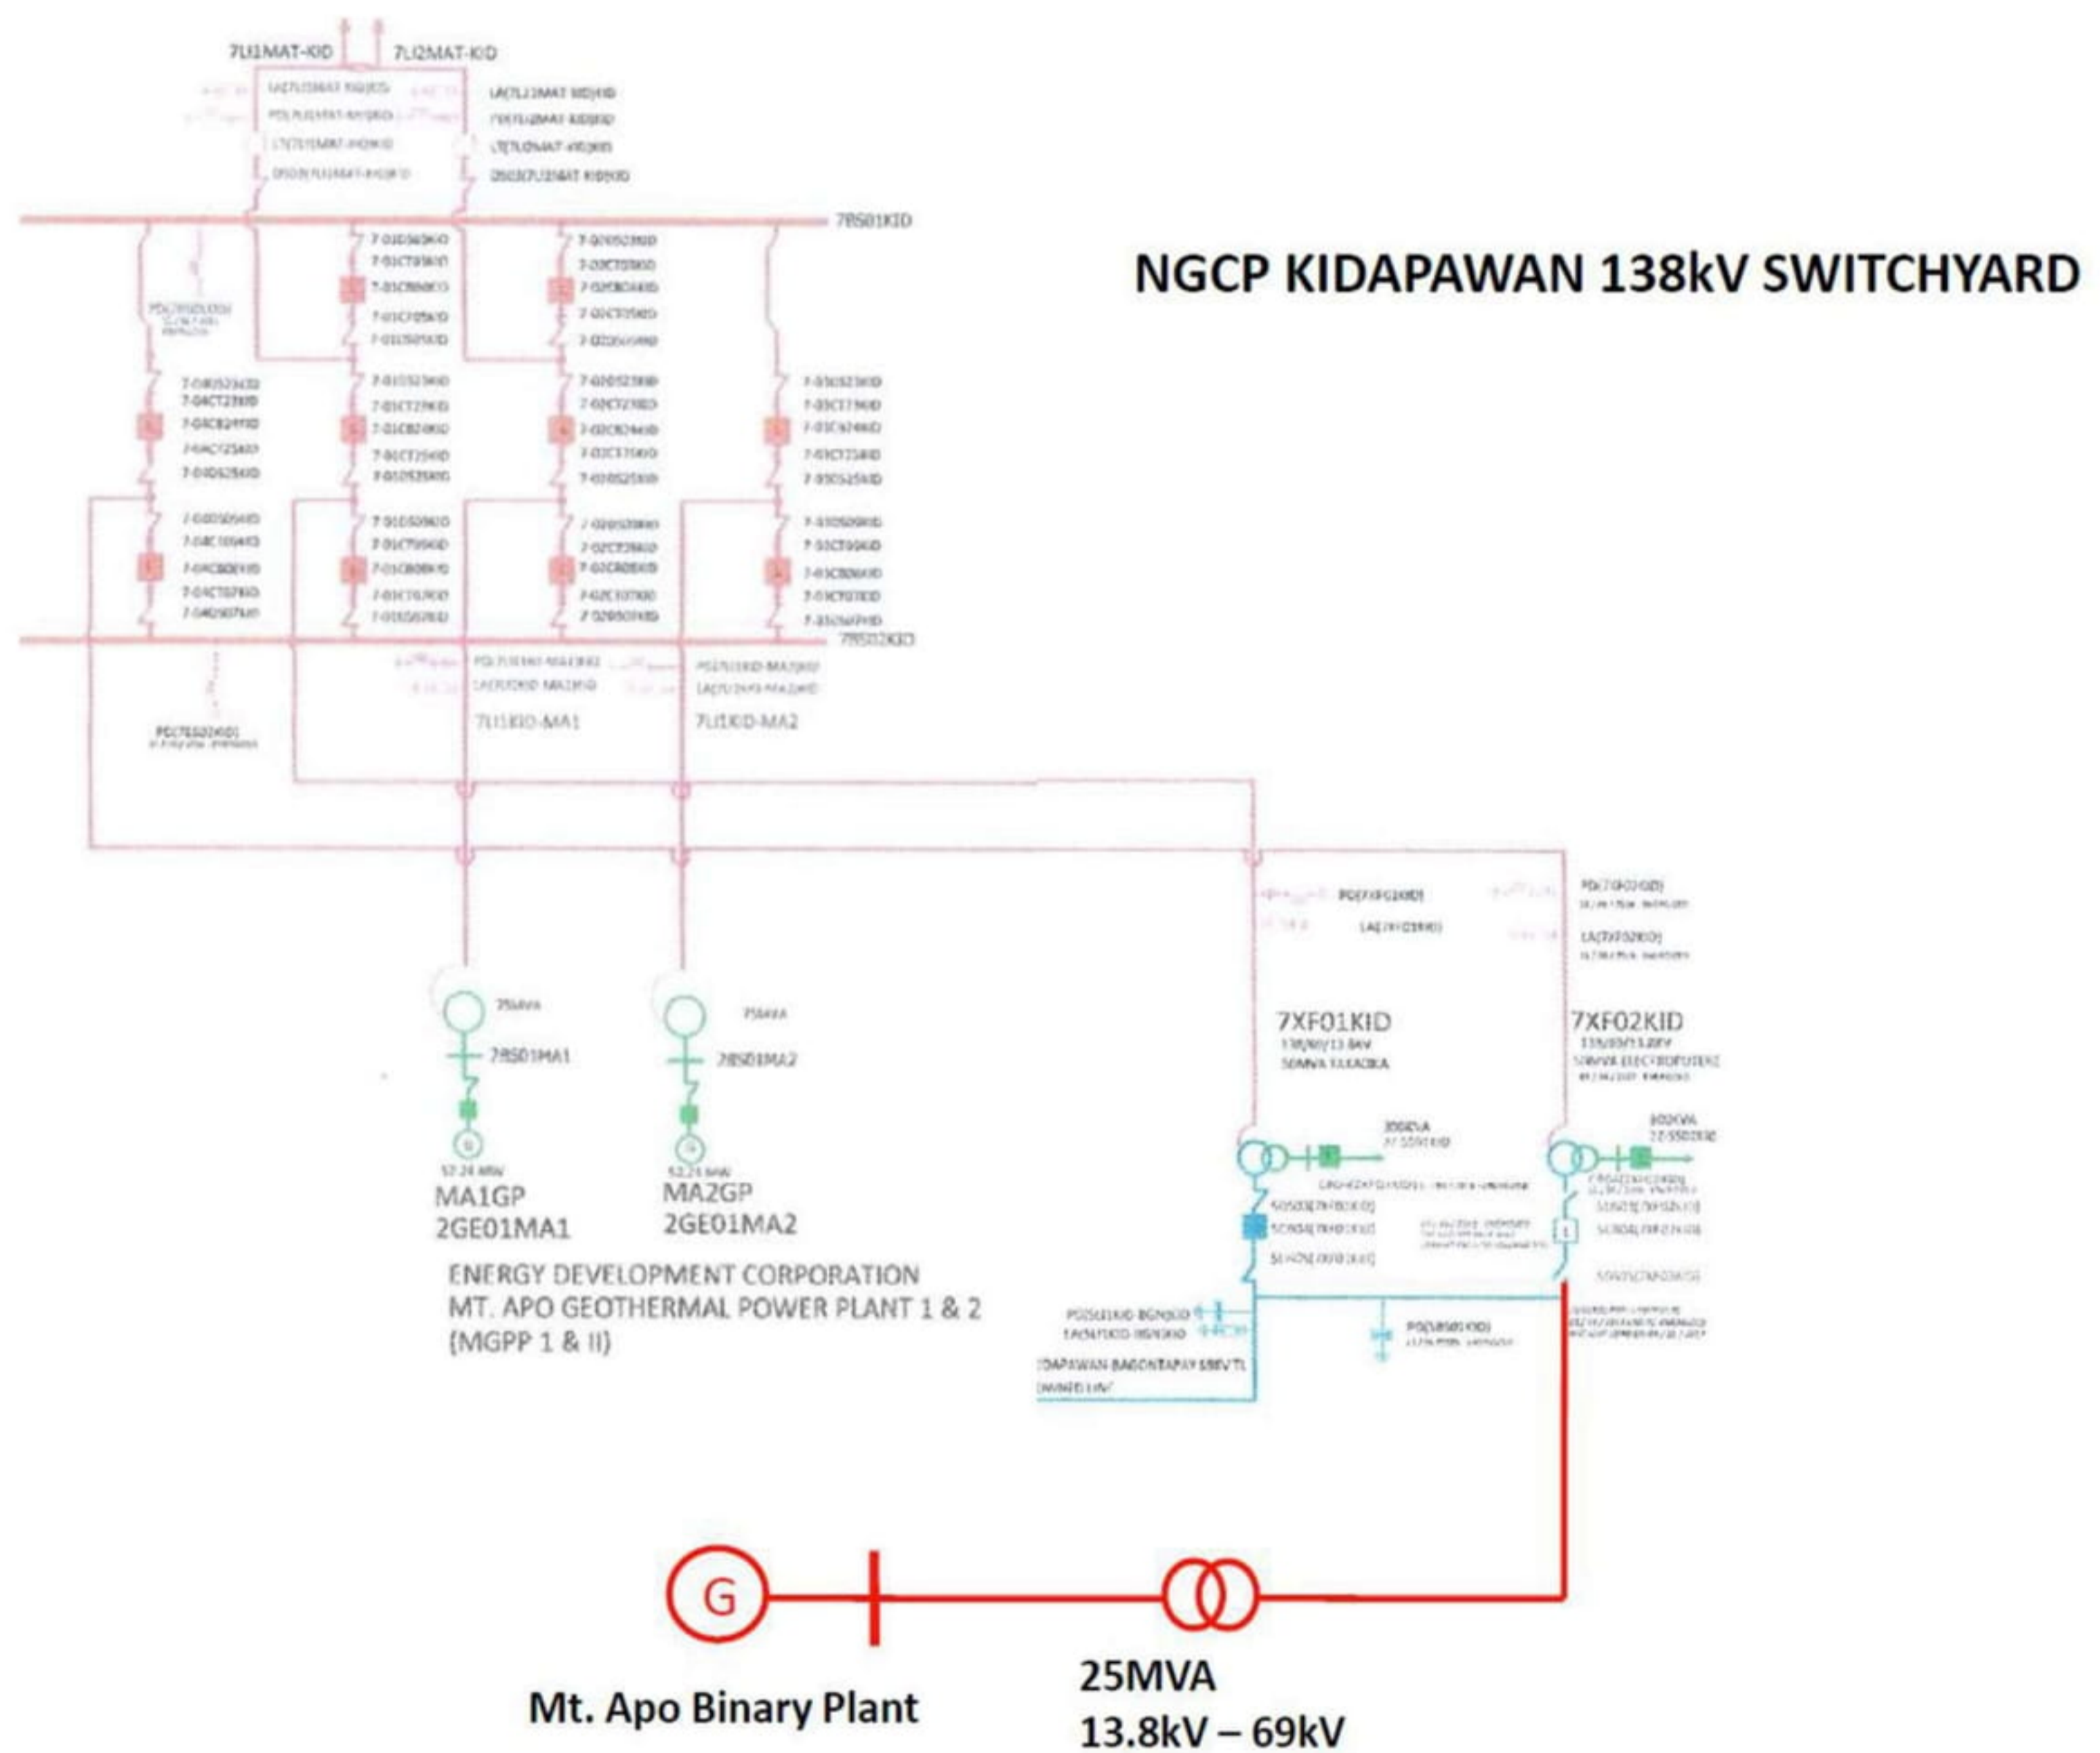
7LI1MAT-KID 7LI2MAT-KID

7BS01KID

NGCP KIDAPAWAN 138kV SWITCHYARD

7BS02KID

7LI1KID-MA1 7LI1KID-MA2

7BS01MA1

7BS01MA2

MA1GP
2GE01MA1

MA2GP
2GE01MA2

ENERGY DEVELOPMENT CORPORATION
MT. APO GEOTHERMAL POWER PLANT 1 & 2
(MGPP 1 & II)

7XF01KID

7XF02KID

G

Mt. Apo Binary Plant

25MVA
13.8kV – 69kV